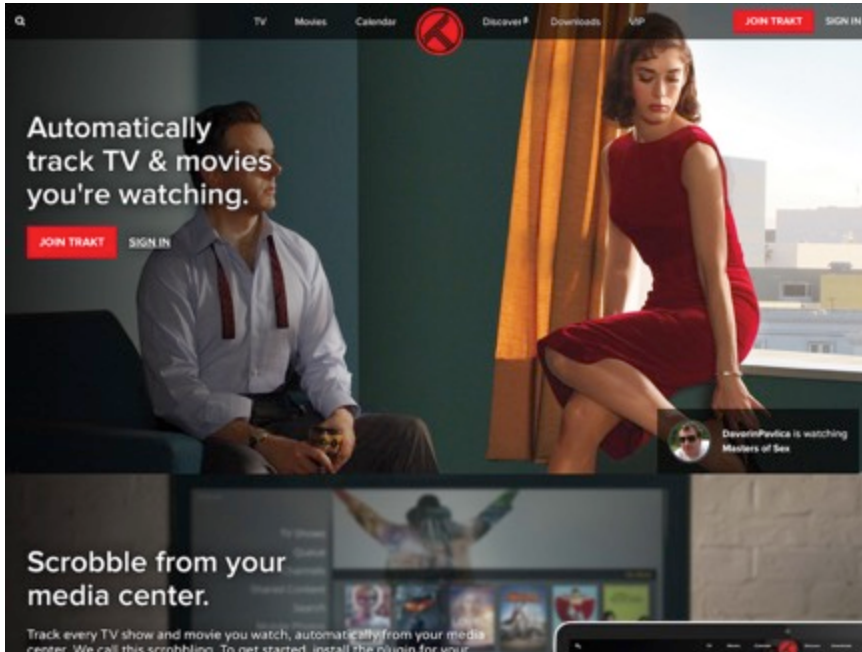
TV Movies Calendar Discover Downloads VIP JOIN TRAKT SIGN IN

Automatically track TV & movies you're watching.

JOIN TRAKT SIGN IN

DavorinPavlica is watching Masters of Sex

Scrobble from your media center.

Track every TV show and movie you watch, automatically from your media center. We call this scrobbling. To get started, install the plugin for your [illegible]